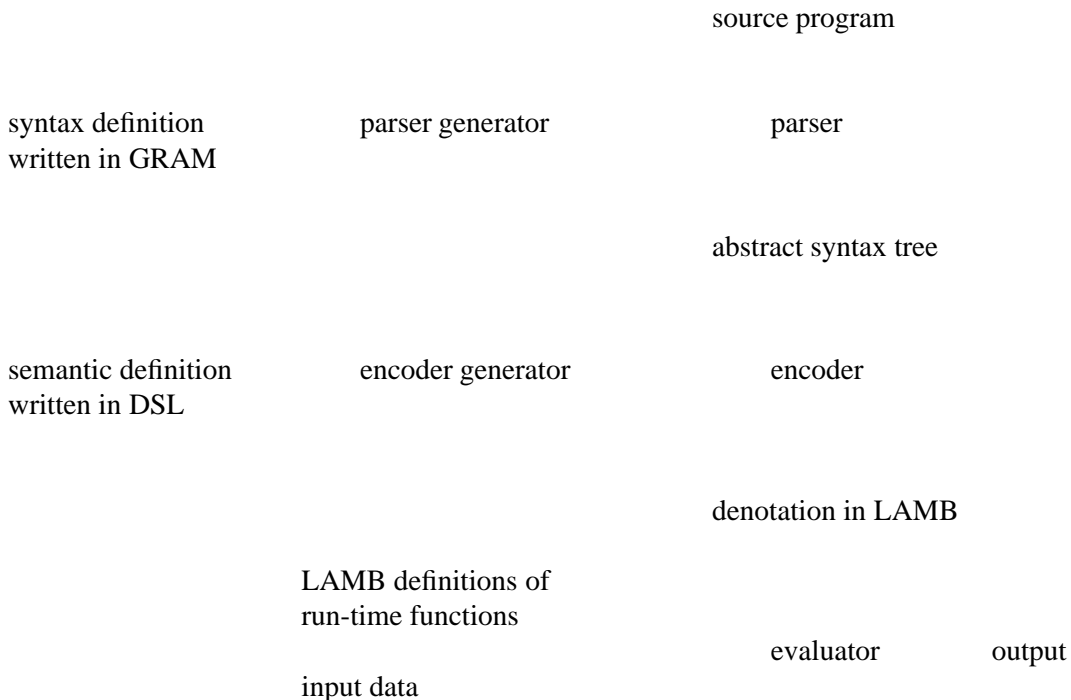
source program

syntax definition written in GRAM

parser generator

parser

abstract syntax tree

semantic definition written in DSL

encoder generator

encoder

denotation in LAMB

LAMB definitions of run-time functions

evaluator

output

input data